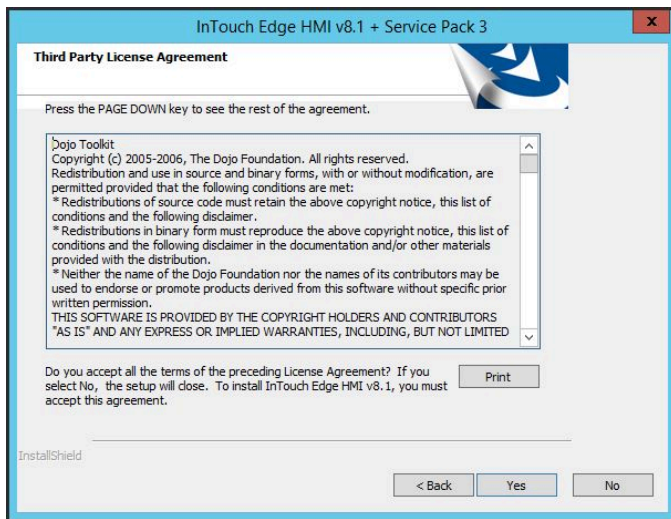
InTouch Edge HMI v8.1 + Service Pack 3

x

Third Party License Agreement

Press the PAGE DOWN key to see the rest of the agreement.

Dojo Toolkit
Copyright (c) 2005-2006, The Dojo Foundation. All rights reserved.
Redistribution and use in source and binary forms, with or without modification, are permitted provided that the following conditions are met:
* Redistributions of source code must retain the above copyright notice, this list of conditions and the following disclaimer.
* Redistributions in binary form must reproduce the above copyright notice, this list of conditions and the following disclaimer in the documentation and/or other materials provided with the distribution.
* Neither the name of the Dojo Foundation nor the names of its contributors may be used to endorse or promote products derived from this software without specific prior written permission.
THIS SOFTWARE IS PROVIDED BY THE COPYRIGHT HOLDERS AND CONTRIBUTORS "AS IS" AND ANY EXPRESS OR IMPLIED WARRANTIES, INCLUDING, BUT NOT LIMITED

Do you accept all the terms of the preceding License Agreement? If you select No, the setup will close. To install InTouch Edge HMI v8.1, you must accept this agreement.

Print

InstallShield

< Back

Yes

No